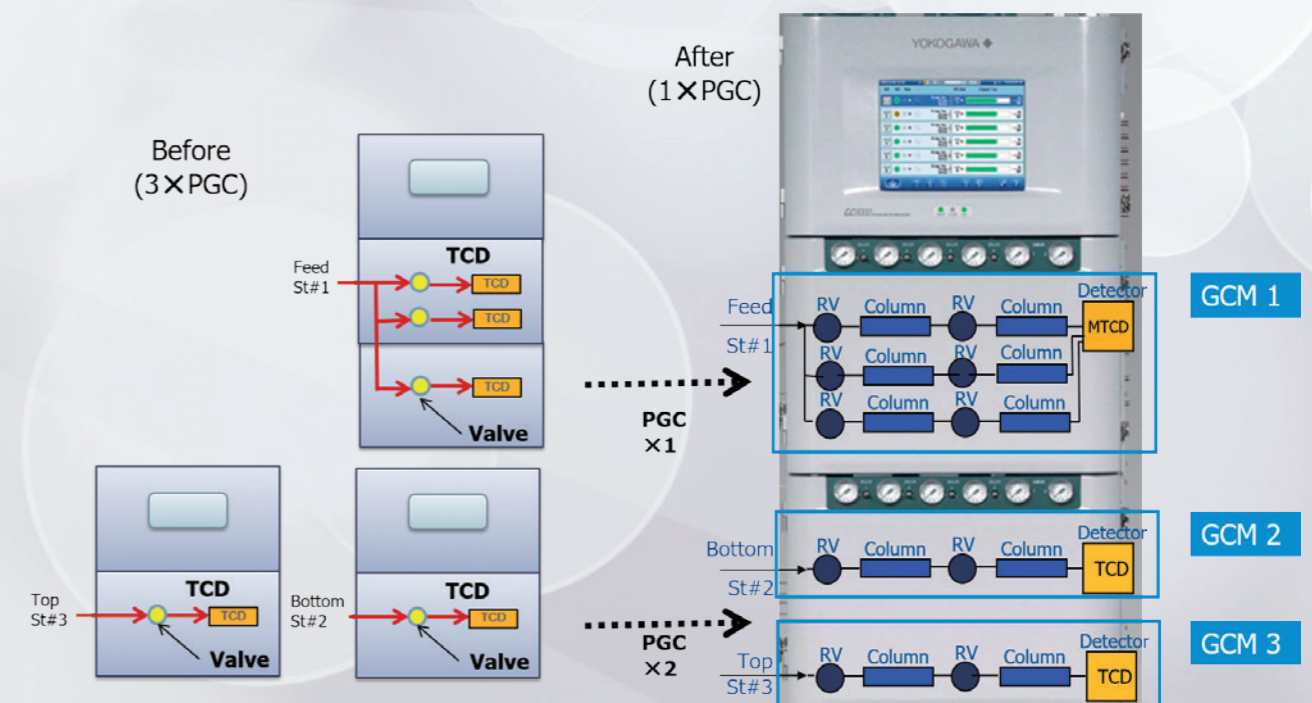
Before
(3×PGC)

TCD
Feed
St#1
TCD
TCD
TCD
Valve

TCD
Top
St#3
TCD
Valve

TCD
Bottom
St#2
TCD
Valve

PGC
×1

PGC
×2

After
(1×PGC)

YOKOGAWA ◆

Feed
St#1
RV
Column
RV
Column
Detector
MTCD
RV
Column
RV
Column
RV
Column
RV
Column
GCM 1

Bottom
St#2
RV
Column
RV
Column
Detector
TCD
GCM 2

Top
St#3
RV
Column
RV
Column
Detector
TCD
GCM 3